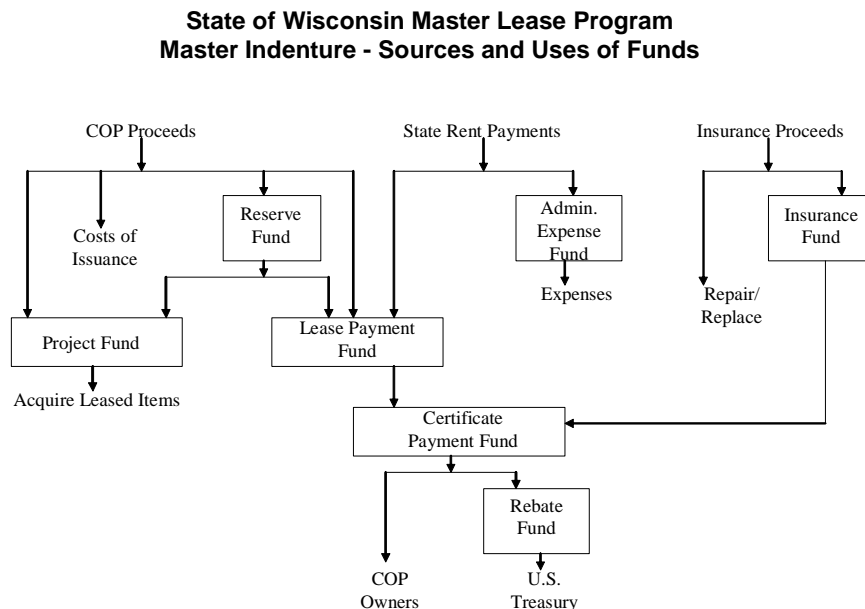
State of Wisconsin Master Lease Program
Master Indenture - Sources and Uses of Funds

COP Proceeds

State Rent Payments

Insurance Proceeds

Costs of Issuance

Reserve Fund

Admin. Expense Fund

Insurance Fund

Expenses

Repair/ Replace

Project Fund

Lease Payment Fund

Acquire Leased Items

Certificate Payment Fund

Rebate Fund

COP Owners

U.S. Treasury